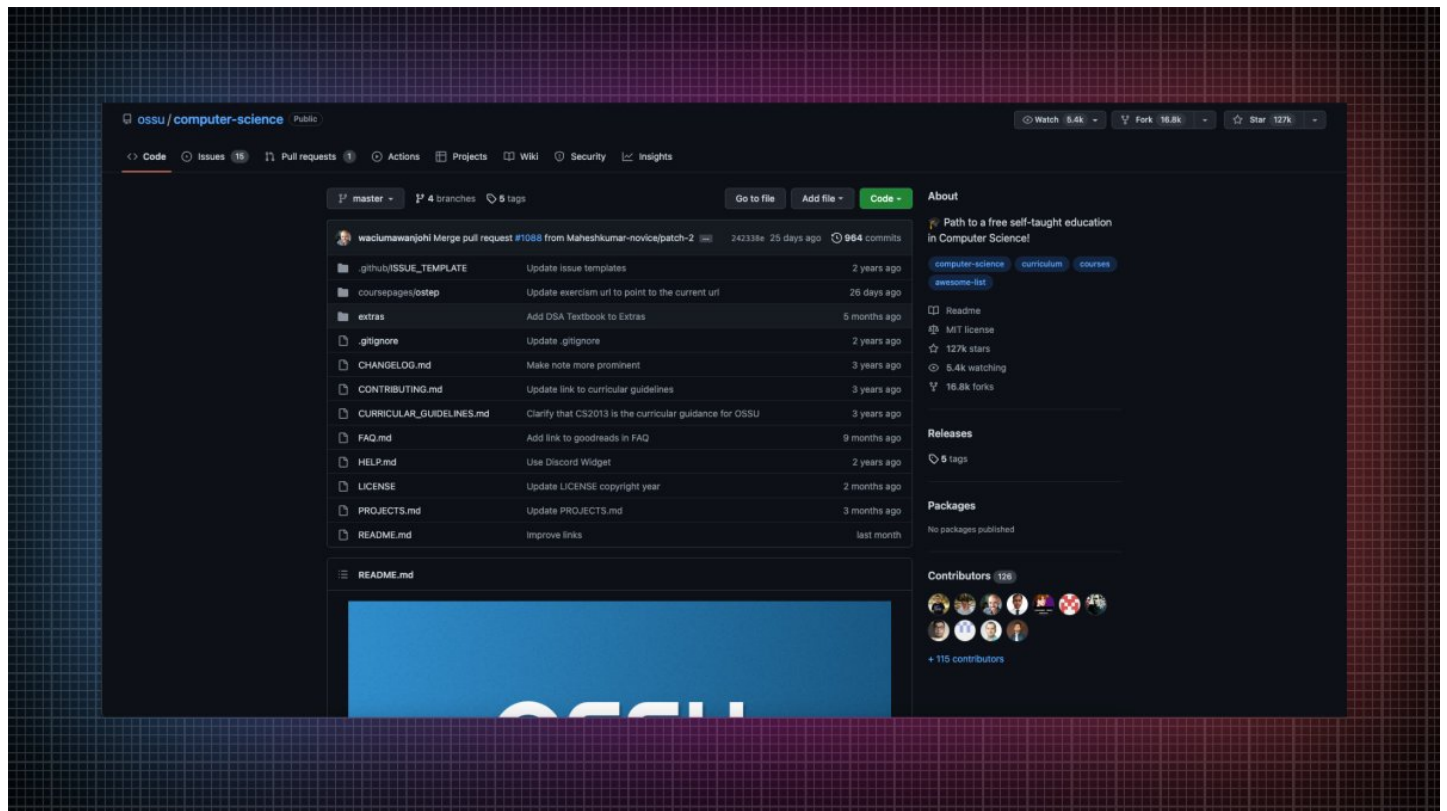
ossu / computer-science Public

Watch 5.4k · Fork 16.8k · Star 127k

Code · Issues 15 · Pull requests 1 · Actions · Projects · Wiki · Security · Insights

master · 4 branches · 5 tags · Go to file · Add file · Code

waciumawanjohi Merge pull request #1088 from Maheshkumar-novice/patch-2 ... 242338e 25 days ago 964 commits

| | | |
|---|---|---|
| .github/ISSUE_TEMPLATE | Update issue templates | 2 years ago |
| coursepages/ostep | Update exercism url to point to the current url | 26 days ago |
| extras | Add DSA Textbook to Extras | 5 months ago |
| .gitignore | Update .gitignore | 2 years ago |
| CHANGELOG.md | Make note more prominent | 3 years ago |
| CONTRIBUTING.md | Update link to curricular guidelines | 3 years ago |
| CURRICULAR_GUIDELINES.md | Clarify that CS2013 is the curricular guidance for OSSU | 3 years ago |
| FAQ.md | Add link to goodreads in FAQ | 9 months ago |
| HELP.md | Use Discord Widget | 2 years ago |
| LICENSE | Update LICENSE copyright year | 2 months ago |
| PROJECTS.md | Update PROJECTS.md | 3 months ago |
| README.md | Improve links | last month |

README.md

About

Path to a free self-taught education in Computer Science!

computer-science · curriculum · courses · awesome-list

Readme
MIT license
127k stars
5.4k watching
16.8k forks

Releases

5 tags

Packages

No packages published

Contributors 126

+ 115 contributors